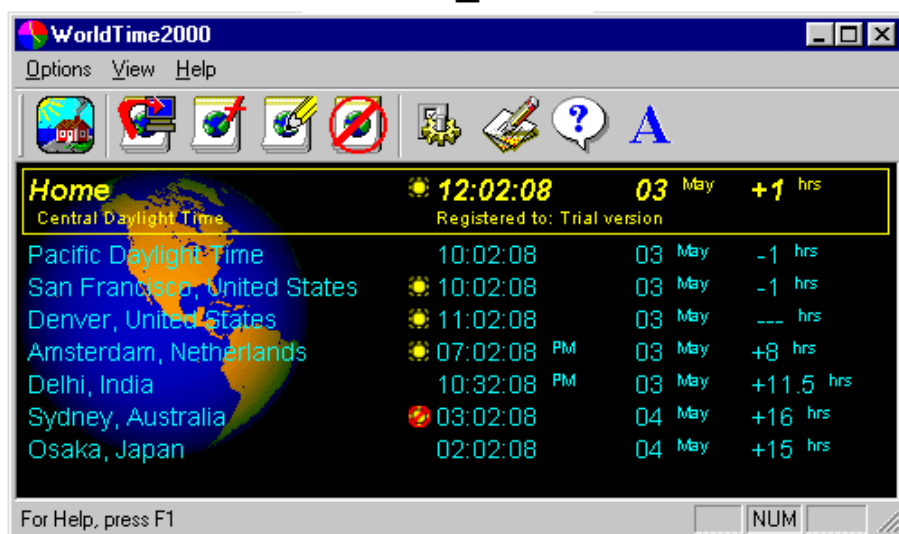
WorldTime2000

Options View Help

A

Home
Central Daylight Time

12:02:08 03 May +1 hrs
Registered to: Trial version

Pacific Daylight Time 10:02:08 03 May -1 hrs
San Francisco, United States 10:02:08 03 May -1 hrs
Denver, United States 11:02:08 03 May --- hrs
Amsterdam, Netherlands 07:02:08 PM 03 May +8 hrs
Delhi, India 10:32:08 PM 03 May +11.5 hrs
Sydney, Australia 03:02:08 04 May +16 hrs
Osaka, Japan 02:02:08 04 May +15 hrs

For Help, press F1

NUM